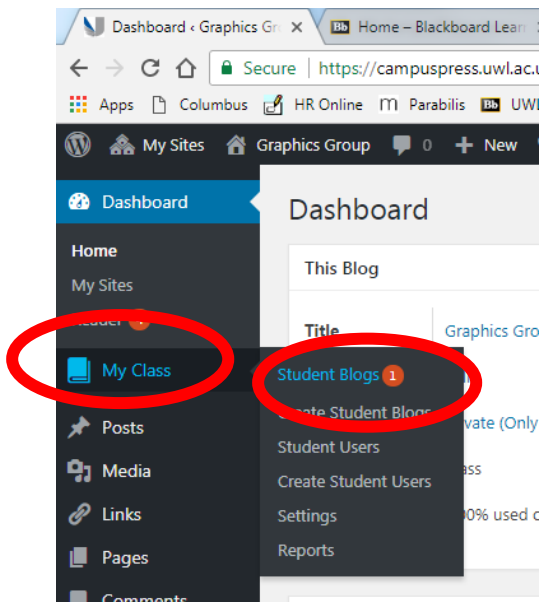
Dashboard ‹ Graphics Gr ×

Home – Blackboard Lear

Secure | https://campuspress.uwl.ac.u

Apps Columbus HR Online Parabilis UWL

My Sites Graphics Group 0 + New

Dashboard

Home

My Sites

Reader 1

My Class

Posts

Media

Links

Pages

Comments

Student Blogs 1

Create Student Blogs

Student Users

Create Student Users

Settings

Reports

Dashboard

This Blog

Title

Graphics Gro

vate (Only

ass

0% used o